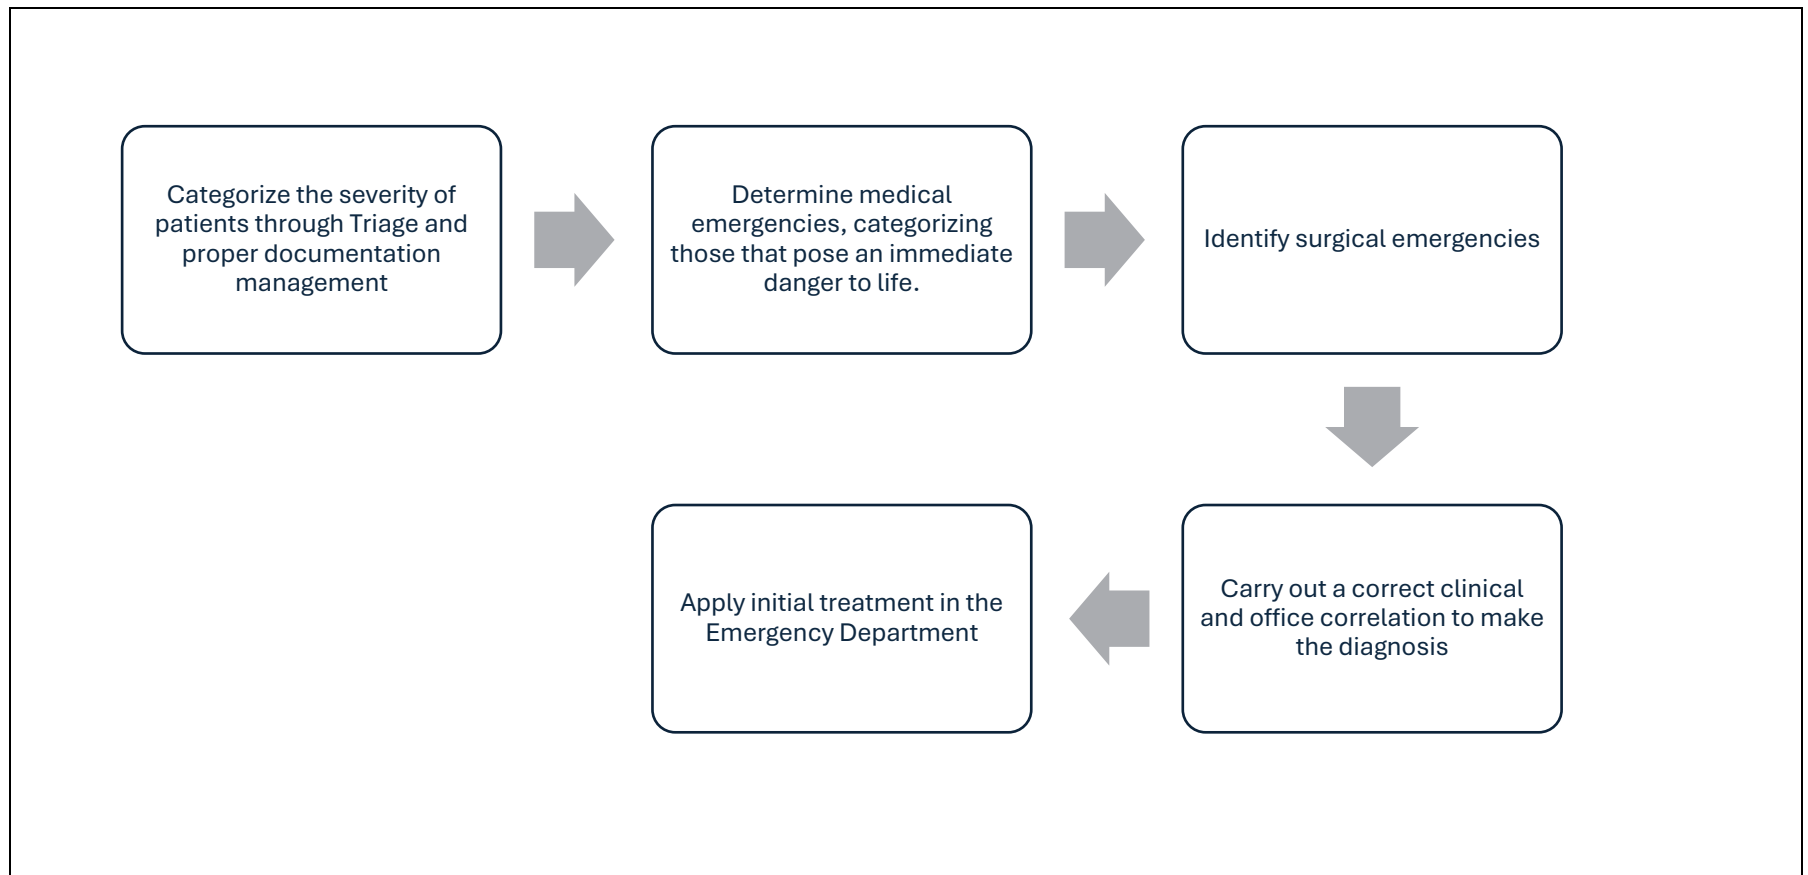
Categorize the severity of patients through Triage and proper documentation management

Determine medical emergencies, categorizing those that pose an immediate danger to life.

Identify surgical emergencies

Carry out a correct clinical and office correlation to make the diagnosis

Apply initial treatment in the Emergency Department